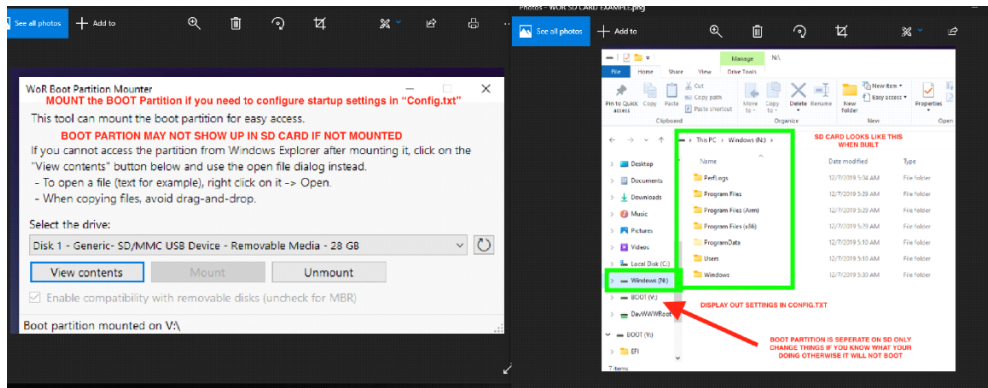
See all photos
Add to

WoR Boot Partition Mounter

MOUNT the BOOT Partition if you need to configure startup settings in "Config.txt"

This tool can mount the boot partition for easy access.

BOOT PARTION MAY NOT SHOW UP IN SD CARD IF NOT MOUNTED

If you cannot access the partition from Windows Explorer after mounting it, click on the "View contents" button below and use the open file dialog instead.
- To open a file (text for example), right click on it -> Open.
- When copying files, avoid drag-and-drop.

Select the drive:

Disk 1 - Generic- SD/MMC USB Device - Removable Media - 28 GB

View contents
Mount
Unmount

Enable compatibility with removable disks (uncheck for MBR)

Boot partition mounted on V:\

Photos - WOR SD CARD EXAMPLE.png

See all photos
Add to

Manage
N:\
File
Home
Share
View
Drive Tools

Pin to Quick access
Copy
Paste
Cut
Copy path
Paste shortcut
Clipboard
Move to
Copy to
Delete
Rename
Organize
New folder
New item
Easy access
New
Properties
Open

This PC > Windows (N:) >

SD CARD LOOKS LIKE THIS WHEN BUILT

Name
Date modified
Type

Desktop
Documents
Downloads
Music
Pictures
Videos
Local Disk (C:)
Windows (N:)
BOOT (V:)
DevWWWRoot
BOOT (V:)
EFI

PerfLogs | 12/7/2019 5:34 AM | File folder
Program Files | 12/7/2019 5:28 AM | File folder
Program Files (Arm) | 12/7/2019 5:20 AM | File folder
Program Files (x86) | 12/7/2019 5:20 AM | File folder
ProgramData | 12/7/2019 5:20 AM | File folder
Users | 12/7/2019 5:28 AM | File folder
Windows | 12/7/2019 5:28 AM | File folder

DISPLAY OUT SETTINGS IN CONFIG.TXT

BOOT PARTITION IS SEPERATE ON SD ONLY CHANGE THINGS IF YOU KNOW WHAT YOUR DOING OTHERWISE IT WILL NOT BOOT

7 items